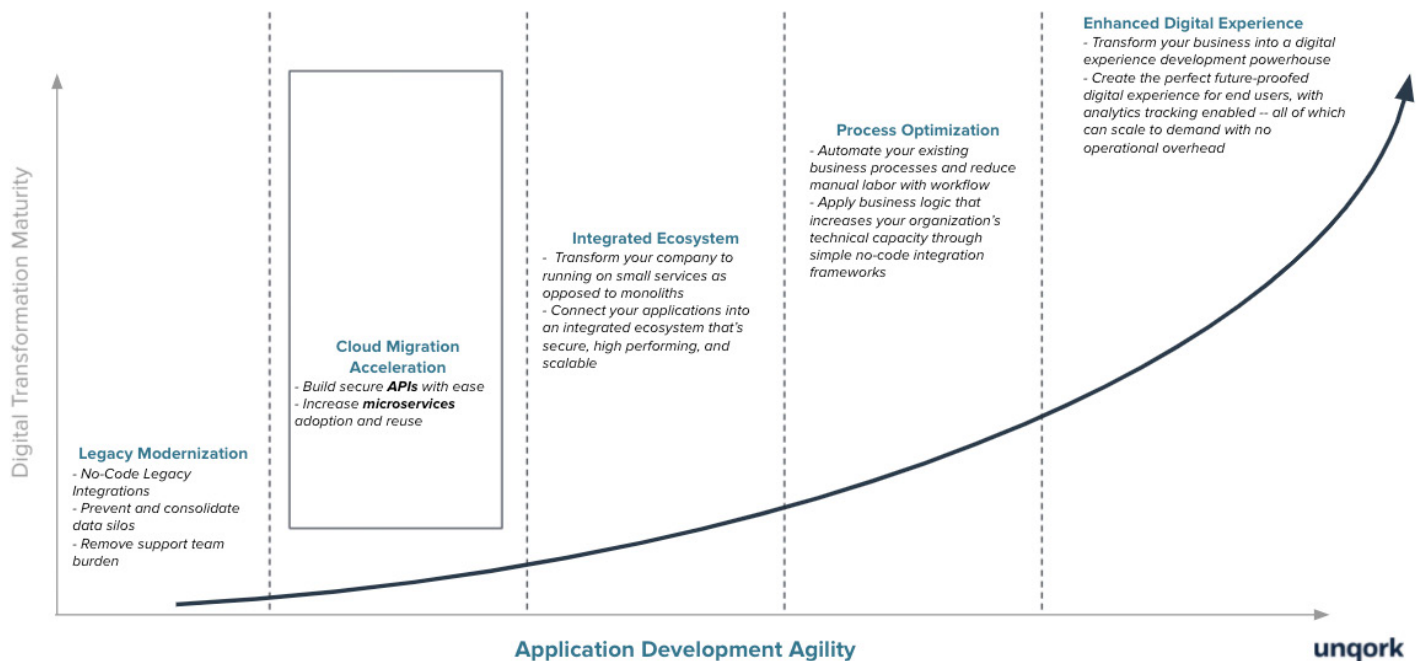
Digital Transformation Maturity

Legacy Modernization
- No-Code Legacy Integrations
- Prevent and consolidate data silos
- Remove support team burden

Cloud Migration Acceleration
- Build secure **APIs** with ease
- Increase **microservices** adoption and reuse

Integrated Ecosystem
- Transform your company to running on small services as opposed to monoliths
- Connect your applications into an integrated ecosystem that's secure, high performing, and scalable

Process Optimization
- Automate your existing business processes and reduce manual labor with workflow
- Apply business logic that increases your organization's technical capacity through simple no-code integration frameworks

Enhanced Digital Experience
- Transform your business into a digital experience development powerhouse
- Create the perfect future-proofed digital experience for end users, with analytics tracking enabled -- all of which can scale to demand with no operational overhead

Application Development Agility

unqork